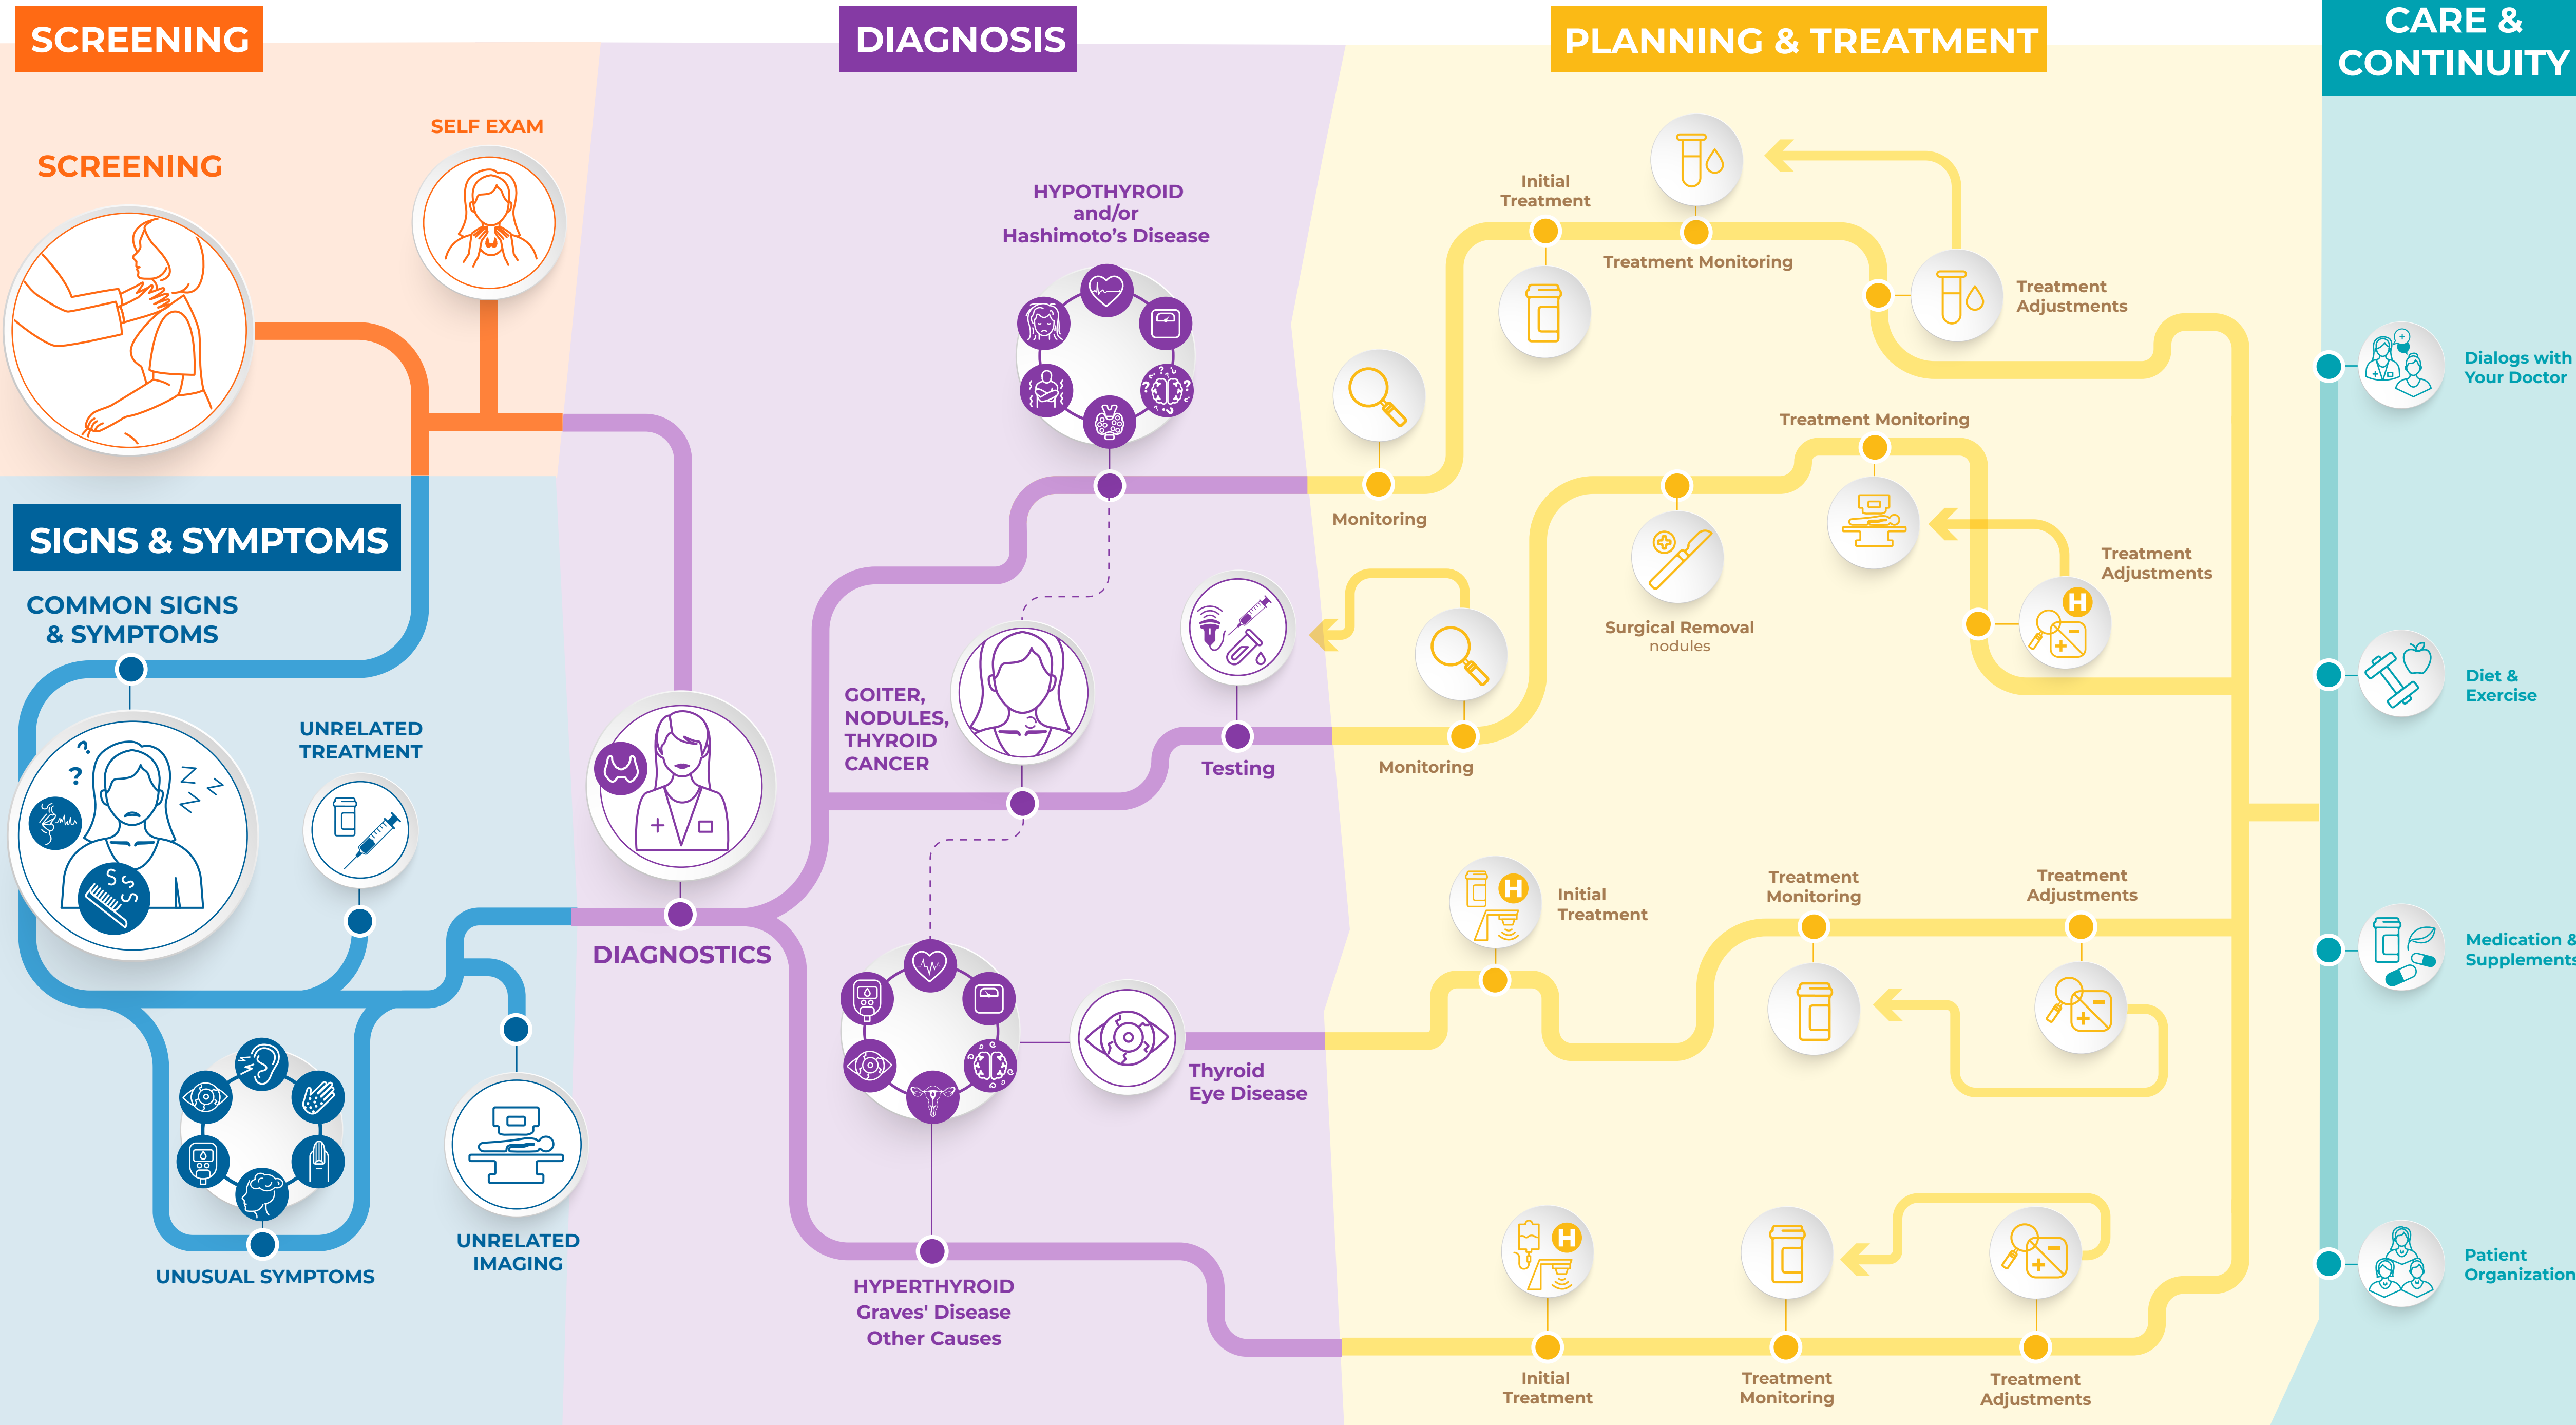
SCREENING

DIAGNOSIS

PLANNING & TREATMENT

CARE & CONTINUITY

SCREENING

SELF EXAM

SIGNS & SYMPTOMS

COMMON SIGNS & SYMPTOMS

UNRELATED TREATMENT

UNUSUAL SYMPTOMS

UNRELATED IMAGING

DIAGNOSTICS

HYPOTHYROID and/or Hashimoto's Disease

GOITER, NODULES, THYROID CANCER

Testing

Thyroid Eye Disease

HYPERTHYROID Graves' Disease Other Causes

Initial Treatment

Treatment Monitoring

Treatment Adjustments

Monitoring

Treatment Monitoring

Surgical Removal nodules

Treatment Adjustments

Monitoring

Initial Treatment

Treatment Monitoring

Treatment Adjustments

Initial Treatment

Treatment Monitoring

Treatment Adjustments

Dialogs with Your Doctor

Diet & Exercise

Medication & Supplements

Patient Organization